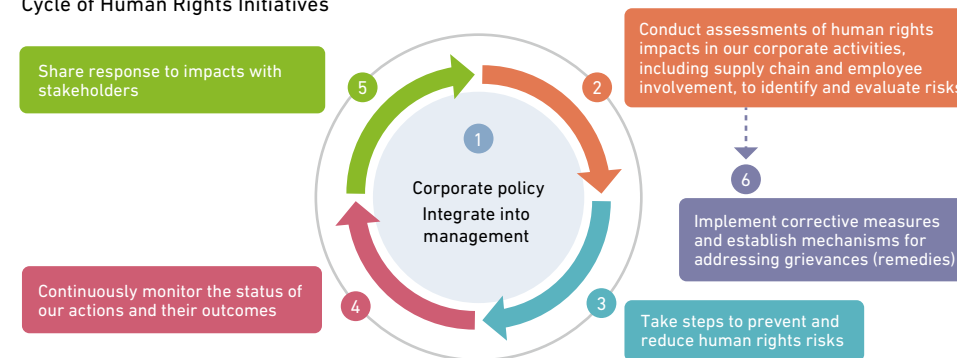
Cycle of Human Rights Initiatives

1

Corporate policy
Integrate into management

2

Conduct assessments of human rights impacts in our corporate activities, including supply chain and employee involvement, to identify and evaluate risks

6

Implement corrective measures and establish mechanisms for addressing grievances (remedies)

3

Take steps to prevent and reduce human rights risks

4

Continuously monitor the status of our actions and their outcomes

5

Share response to impacts with stakeholders